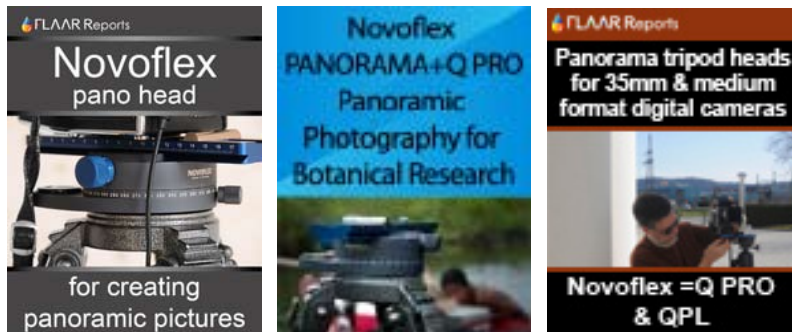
FLAAR Reports

Novoflex pano head

NOVOFLEX

for creating panoramic pictures

Novoflex PANORAMA+Q PRO Panoramic Photography for Botanical Research

FLAAR Reports

Panorama tripod heads for 35mm & medium format digital cameras

Novoflex =Q PRO & QPL